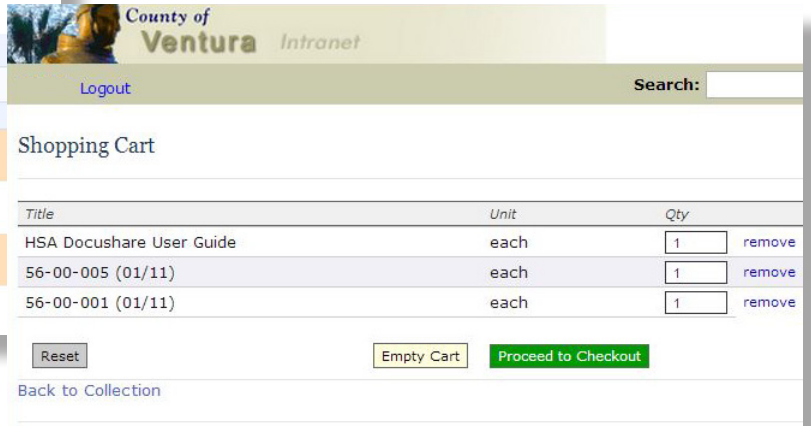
County of
Ventura Intranet

Logout

Search:

Shopping Cart

| Title | Unit | Qty | |
|---|---|---|---|
| HSA Docushare User Guide | each | 1 | remove |
| 56-00-005 (01/11) | each | 1 | remove |
| 56-00-001 (01/11) | each | 1 | remove |

Reset

Empty Cart

Proceed to Checkout

Back to Collection